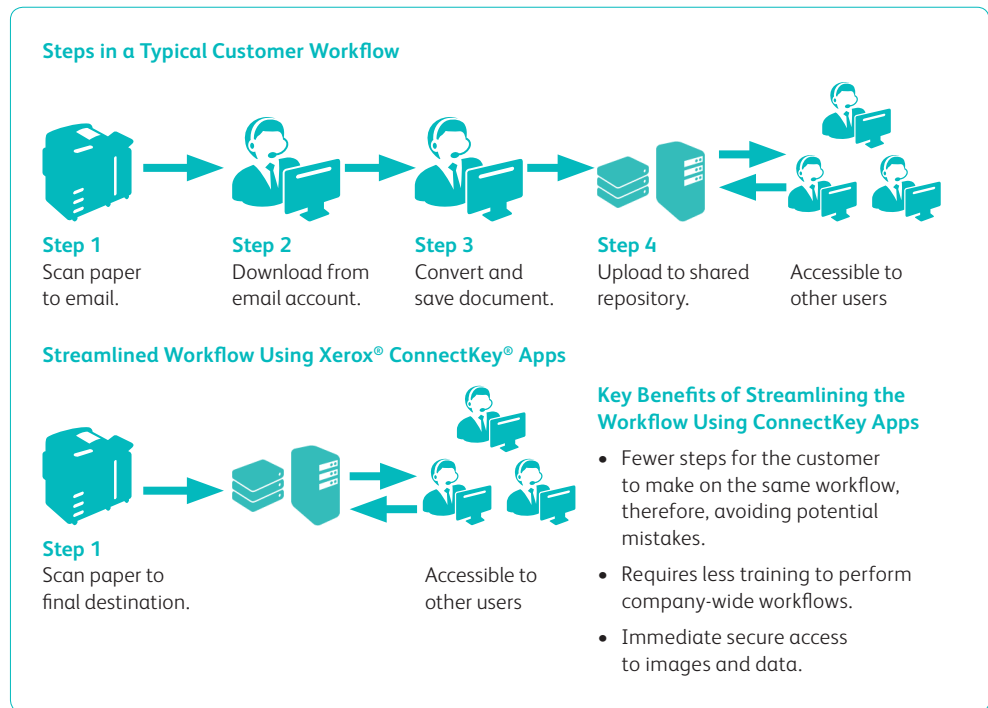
Steps in a Typical Customer Workflow

Step 1
Scan paper to email.

Step 2
Download from email account.

Step 3
Convert and save document.

Step 4
Upload to shared repository.

Accessible to other users

Streamlined Workflow Using Xerox® ConnectKey® Apps

Step 1
Scan paper to final destination.

Accessible to other users

Key Benefits of Streamlining the Workflow Using ConnectKey Apps

• Fewer steps for the customer to make on the same workflow, therefore, avoiding potential mistakes.
• Requires less training to perform company-wide workflows.
• Immediate secure access to images and data.